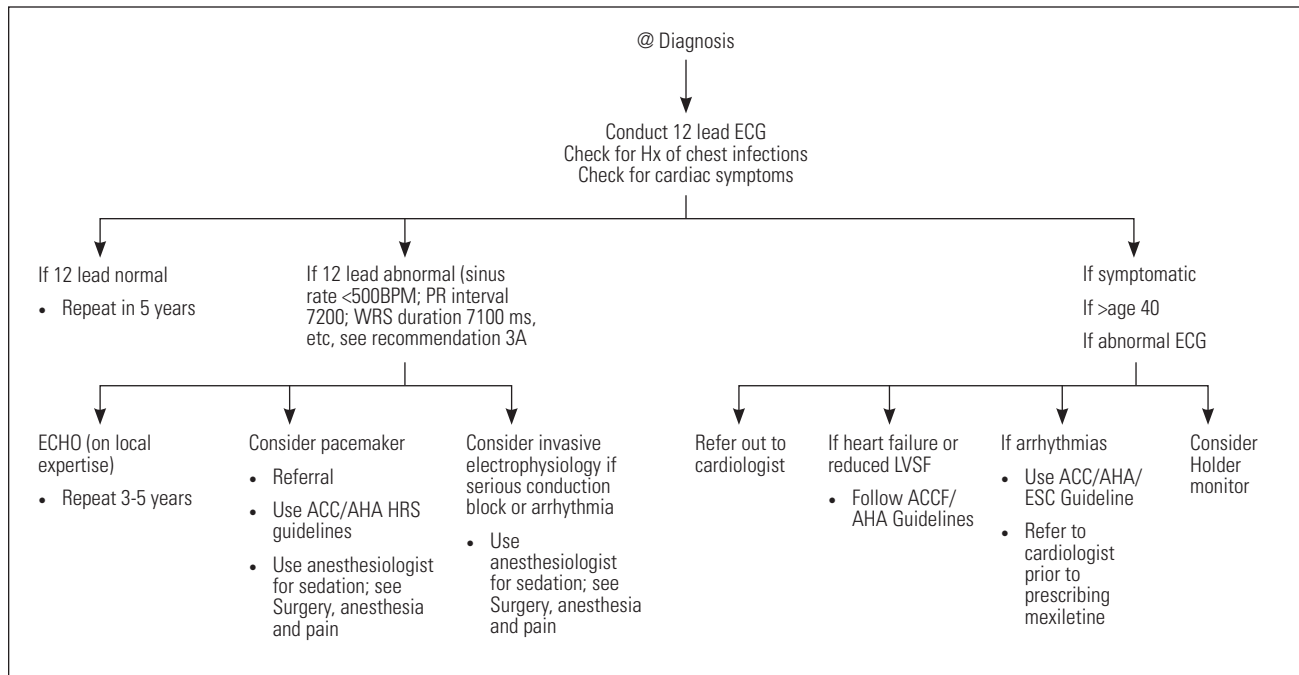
@ Diagnosis

Conduct 12 lead ECG
Check for Hx of chest infections
Check for cardiac symptoms

If 12 lead normal

- Repeat in 5 years

If 12 lead abnormal (sinus rate <500BPM; PR interval 7200; WRS duration 7100 ms, etc, see recommendation 3A

If symptomatic

If >age 40

If abnormal ECG

ECHO (on local expertise)

- Repeat 3-5 years

Consider pacemaker

- Referral
- Use ACC/AHA HRS guidelines
- Use anesthesiologist for sedation; see Surgery, anesthesia and pain

Consider invasive electrophysiology if serious conduction block or arrhythmia

- Use anesthesiologist for sedation; see Surgery, anesthesia and pain

Refer out to cardiologist

If heart failure or reduced LVSF

- Follow ACCF/ AHA Guidelines

If arrhythmias

- Use ACC/AHA/ ESC Guideline
- Refer to cardiologist prior to prescribing mexiletine

Consider Holder monitor